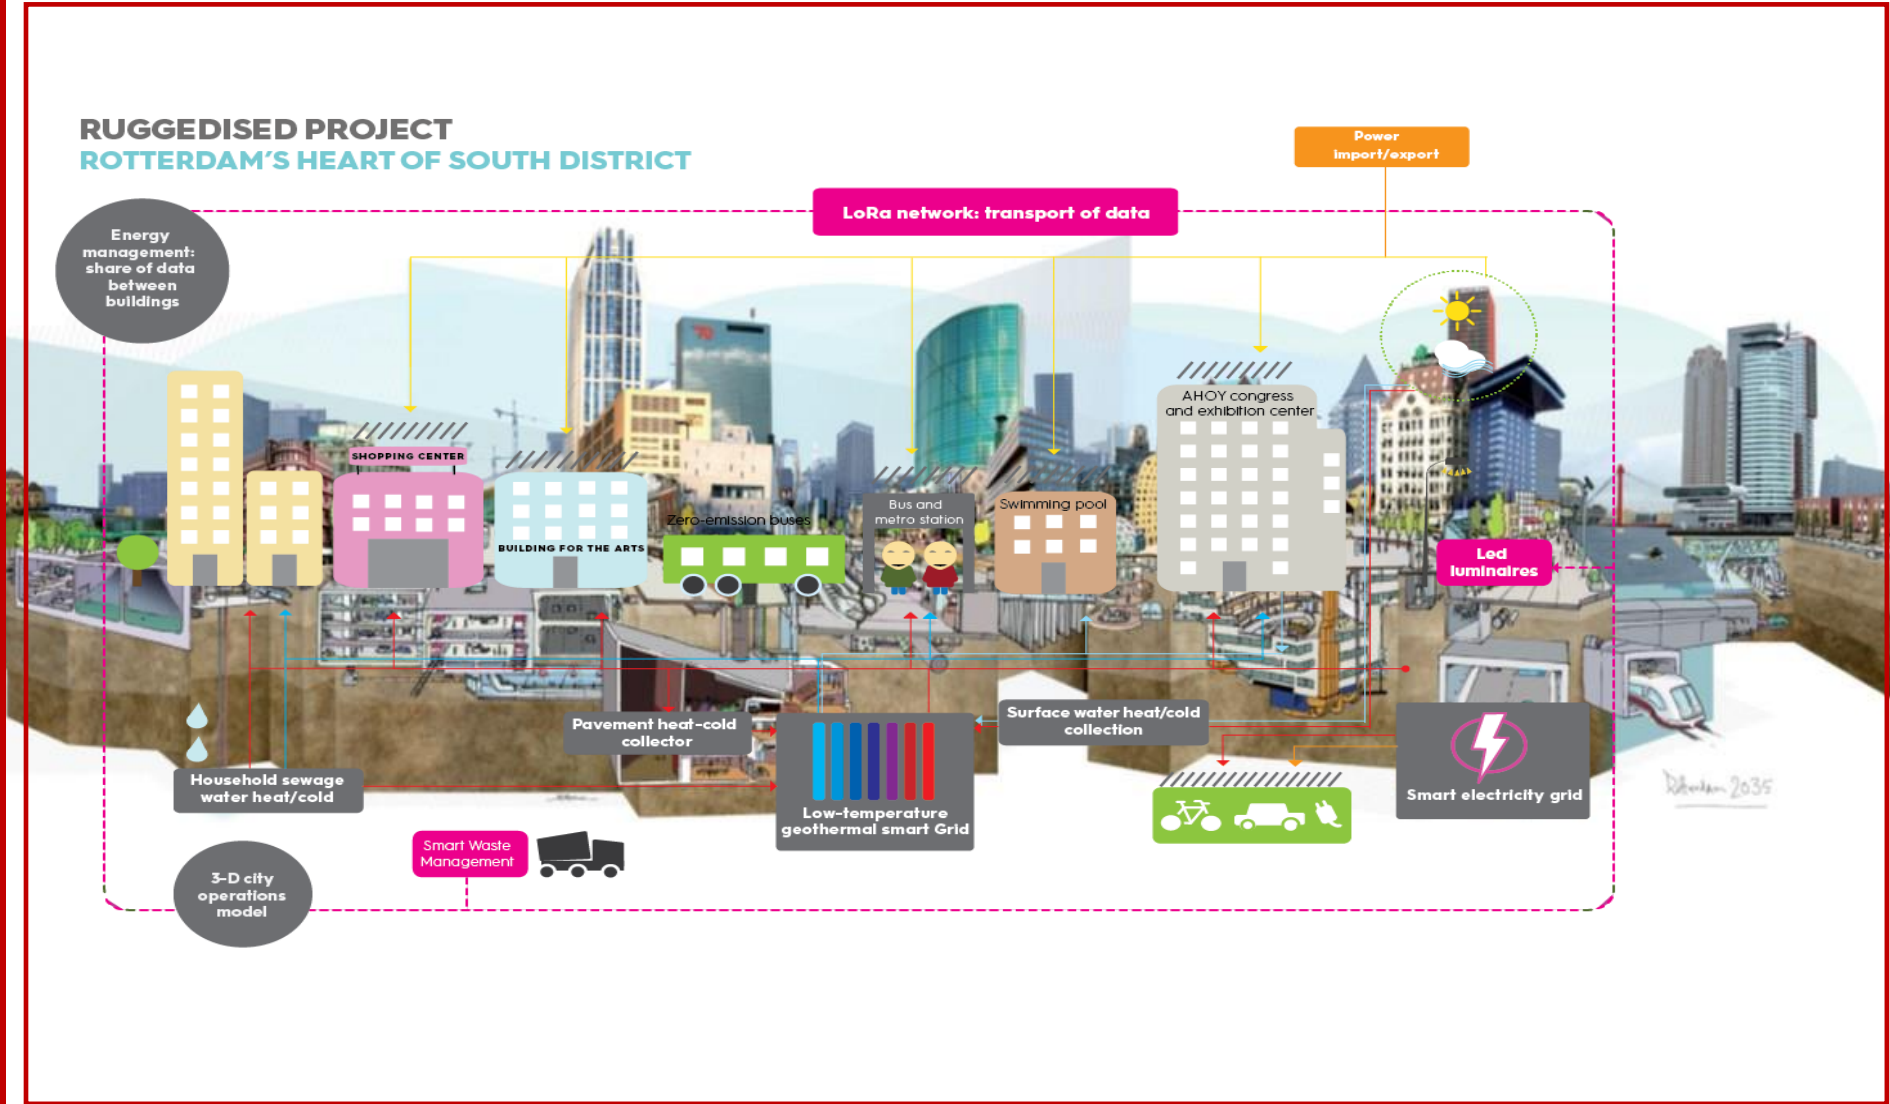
RUGGEDISED PROJECT
ROTTERDAM'S HEART OF SOUTH DISTRICT

Power import/export

LoRa network: transport of data

Energy management: share of data between buildings

SHOPPING CENTER

BUILDING FOR THE ARTS

Zero-emission buses

Bus and metro station

Swimming pool

AHOY congress and exhibition center

Led luminaires

Pavement heat-cold collector

Surface water heat/cold collection

Household sewage water heat/cold

Low-temperature geothermal smart Grid

Smart electricity grid

Smart Waste Management

3-D city operations model

Rotterdam 2035